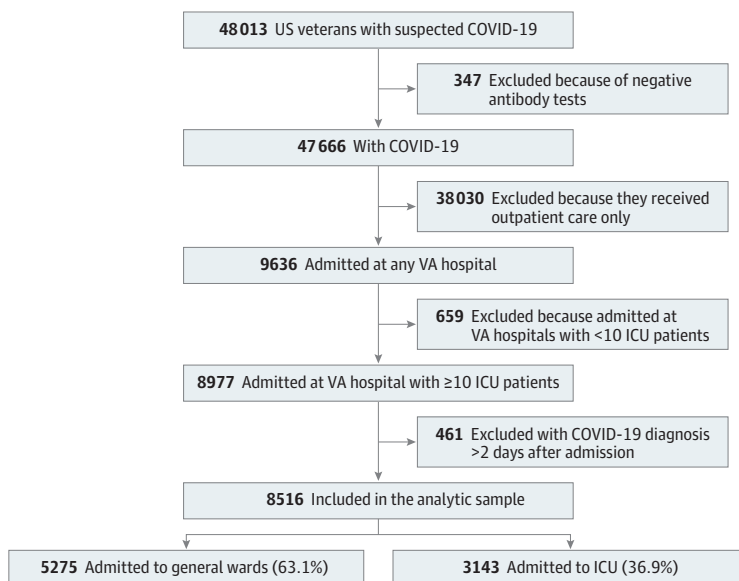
48013 US veterans with suspected COVID-19

347 Excluded because of negative antibody tests

47666 With COVID-19

38030 Excluded because they received outpatient care only

9636 Admitted at any VA hospital

659 Excluded because admitted at VA hospitals with <10 ICU patients

8977 Admitted at VA hospital with ≥10 ICU patients

461 Excluded with COVID-19 diagnosis >2 days after admission

8516 Included in the analytic sample

5275 Admitted to general wards (63.1%)

3143 Admitted to ICU (36.9%)